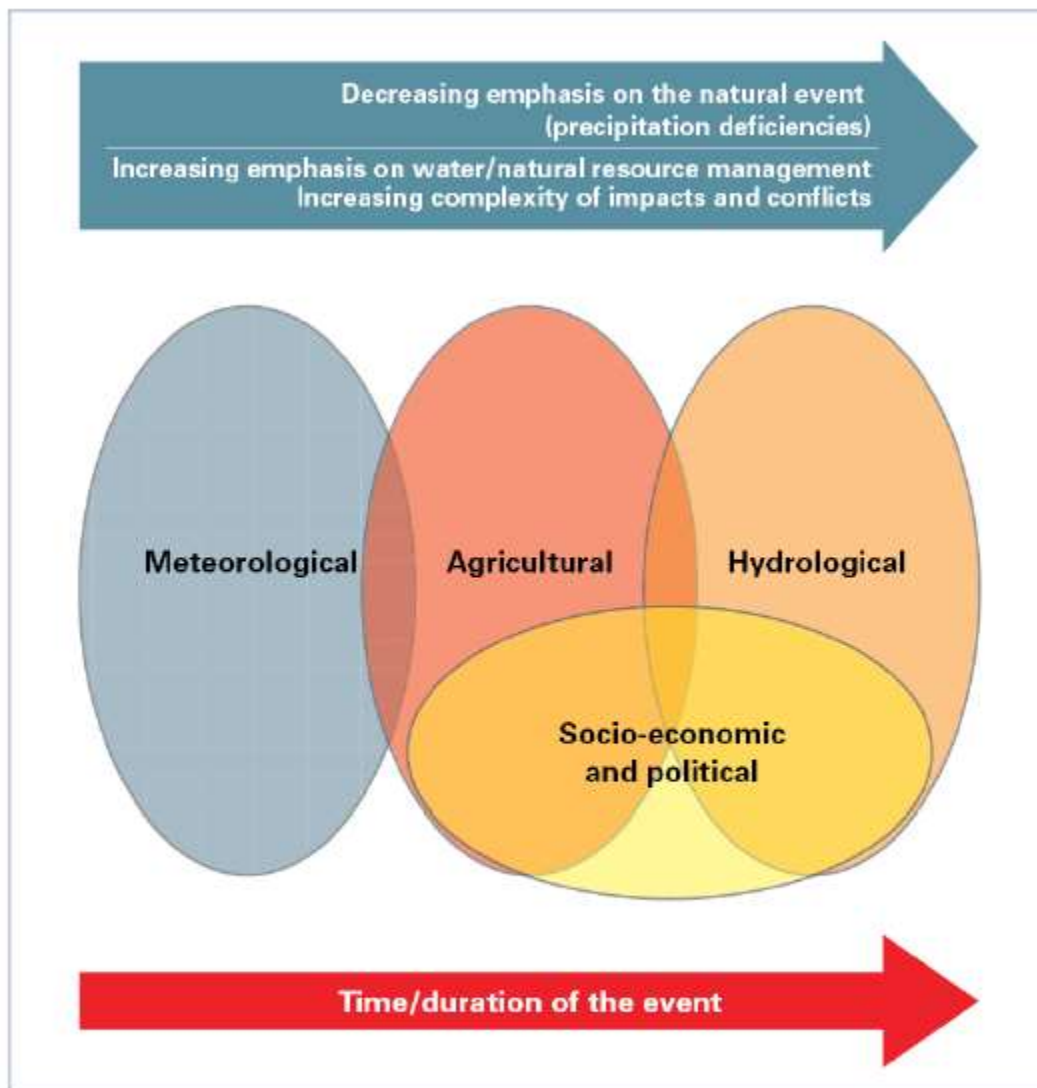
Decreasing emphasis on the natural event
(precipitation deficiencies)

Increasing emphasis on water/natural resource management
Increasing complexity of impacts and conflicts

Meteorological

Agricultural

Hydrological

Socio-economic and political

Time/duration of the event